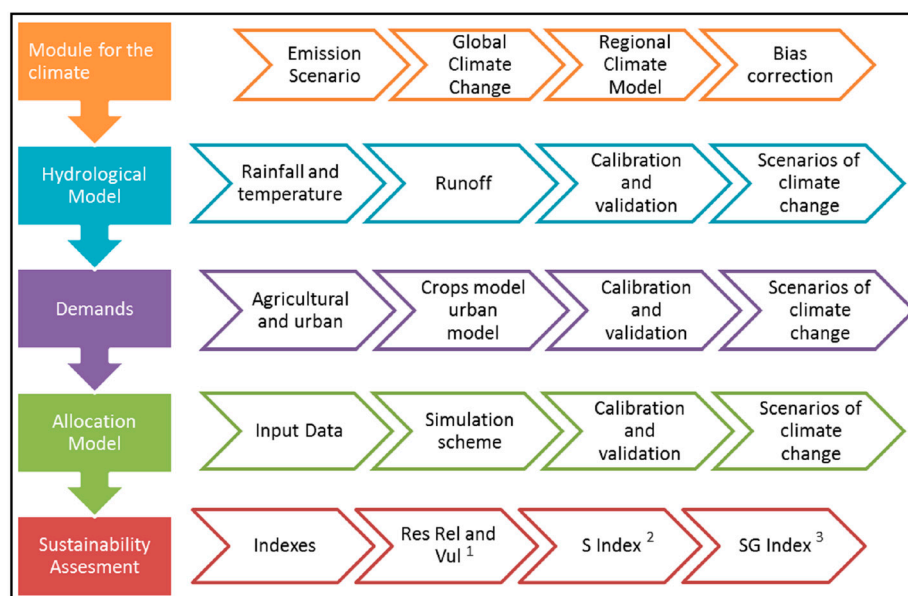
Module for the climate

Emission Scenario

Global Climate Change

Regional Climate Model

Bias correction

Hydrological Model

Rainfall and temperature

Runoff

Calibration and validation

Scenarios of climate change

Demands

Agricultural and urban

Crops model urban model

Calibration and validation

Scenarios of climate change

Allocation Model

Input Data

Simulation scheme

Calibration and validation

Scenarios of climate change

Sustainability Assesment

Indexes

Res Rel and Vul $^1$

S Index $^2$

SG Index $^3$